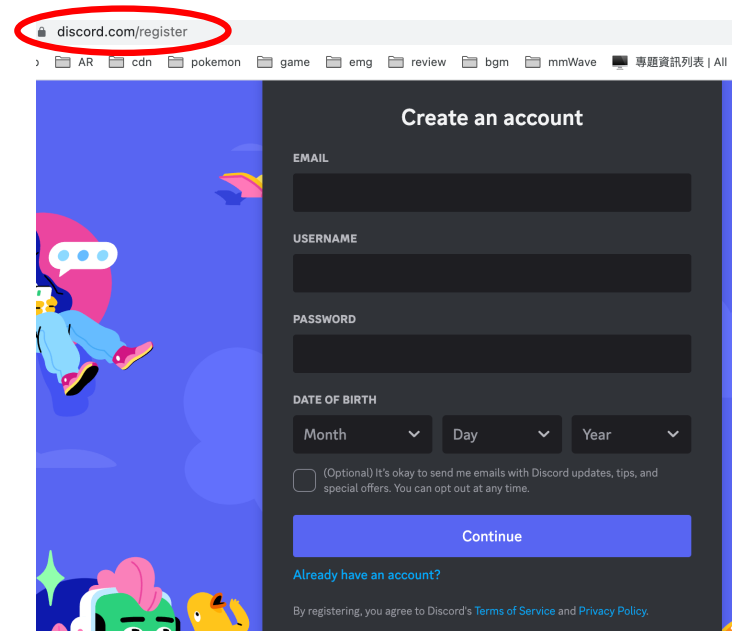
discord.com/register

AR cdn pokemon game emg review bgm mmWave 專題資訊列表 | All

Create an account

EMAIL

USERNAME

PASSWORD

DATE OF BIRTH

Month Day Year

(Optional) It's okay to send me emails with Discord updates, tips, and special offers. You can opt out at any time.

Continue

Already have an account?

By registering, you agree to Discord's Terms of Service and Privacy Policy.